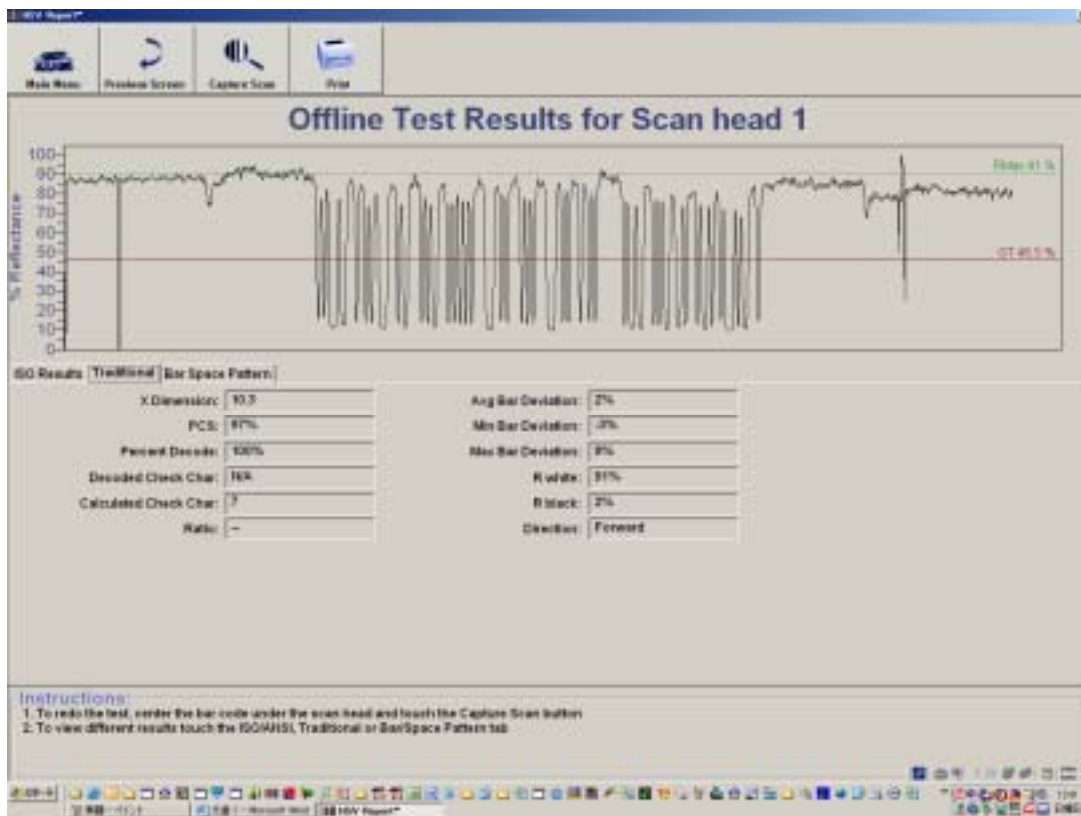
HSV Report

Main Menu | Previous Screen | Capture Scan | Print

Offline Test Results for Scan head 1

100
90
80
70
60
50
40
30
20
10
0

% Reflectance

Rmax 91 %

GT 45.5 %

ISO Results | Traditional | Bar Space Pattern

X Dimension: 10.3
PCS: 97%
Percent Decode: 100%
Decoded Check Char: N/A
Calculated Check Char: 7
Ratio: --

Avg Bar Deviation: 2%
Min Bar Deviation: -3%
Max Bar Deviation: 8%
R white: 91%
R black: 2%
Direction: Forward

Instructions:
1. To redo the test, center the bar code under the scan head and touch the Capture Scan button
2. To view different results touch the ISO/ANSI, Traditional or Bar/Space Pattern tab

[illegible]